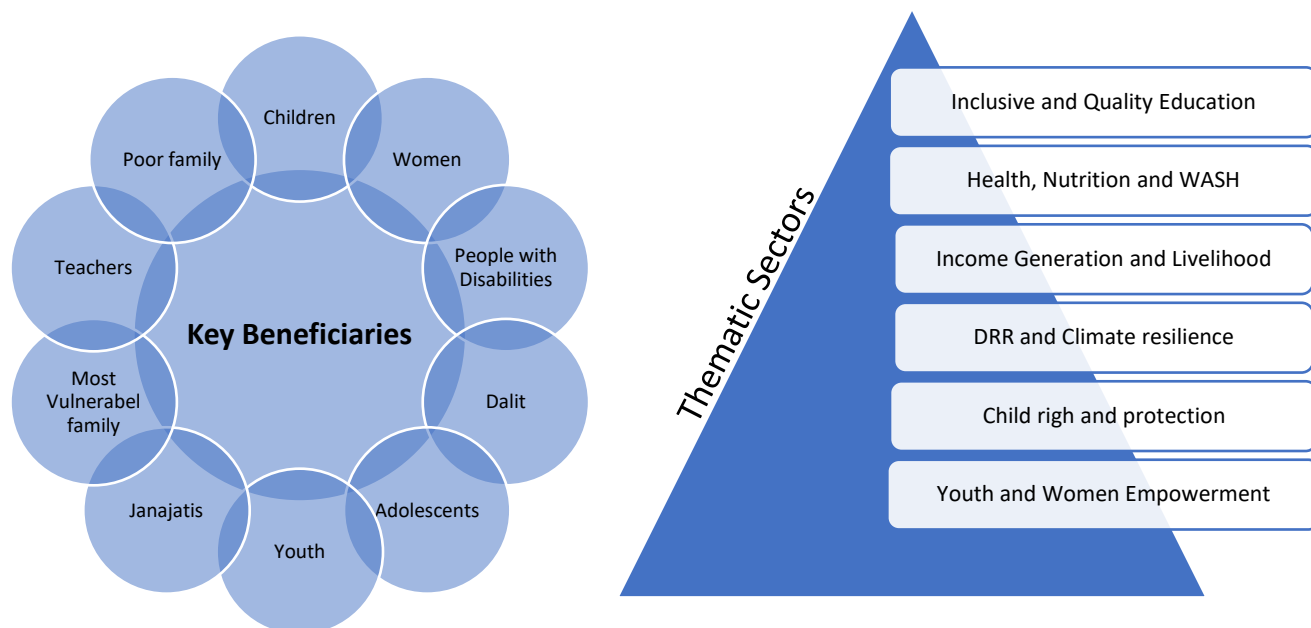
Key Beneficiaries

Children

Women

People with Disabilities

Dalit

Adolescents

Youth

Janajatis

Most Vulnerabel family

Teachers

Poor family

Thematic Sectors

Inclusive and Quality Education

Health, Nutrition and WASH

Income Generation and Livelihood

DRR and Climate resilience

Child righ and protection

Youth and Women Empowerment